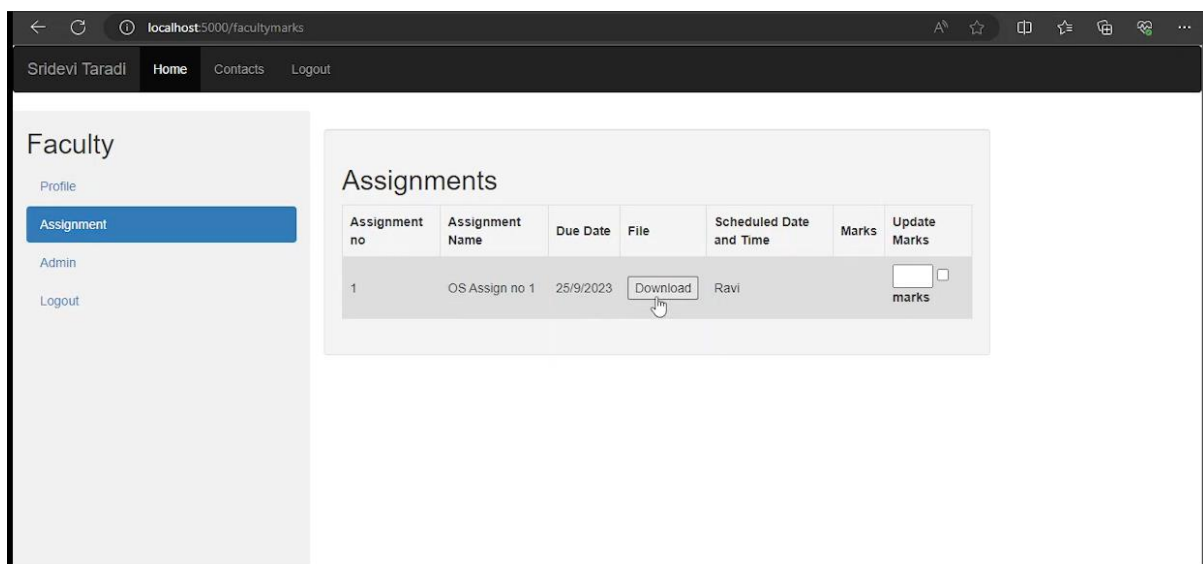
localhost:5000/facultymarks

Sridevi Taradi Home Contacts Logout

Faculty

Profile

Assignment

Admin

Logout

Assignments

| Assignment no | Assignment Name | Due Date | File | Scheduled Date and Time | Marks | Update Marks |
|---|---|---|---|---|---|---|
| 1 | OS Assign no 1 | 25/9/2023 | Download | Ravi | | marks |